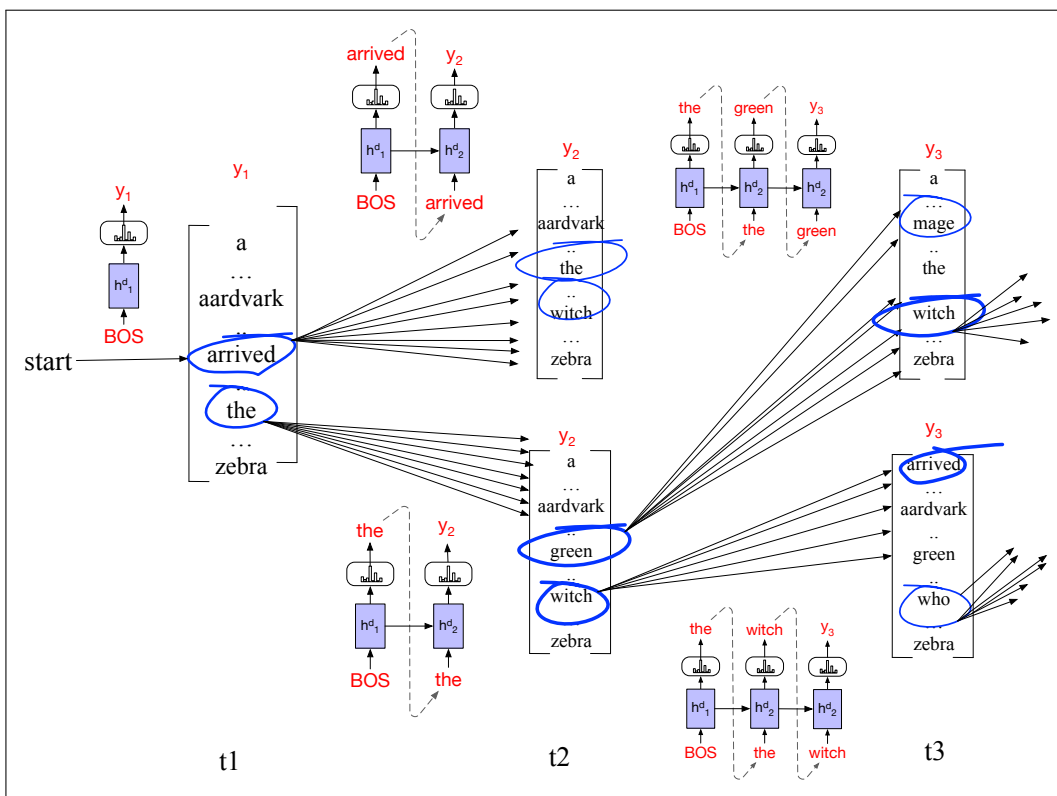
arrived
$y_2$
$h^d_1$
$h^d_2$
BOS
arrived

$y_1$
$h^d_1$
BOS

$y_1$
a
…
aardvark
..
arrived
..
the
…
zebra

start

$y_2$
a
…
aardvark
the
..
witch
…
zebra

the
green
$y_3$
$h^d_1$
$h^d_2$
$h^d_2$
BOS
the
green

$y_3$
a
…
mage
..
the
..
witch
…
zebra

$y_2$
a
…
aardvark
..
green
..
witch
…
zebra

the
$y_2$
$h^d_1$
$h^d_2$
BOS
the

$y_3$
arrived
…
aardvark
..
green
..
who
…
zebra

the
witch
$y_3$
$h^d_1$
$h^d_2$
$h^d_2$
BOS
the
witch

t1
t2
t3